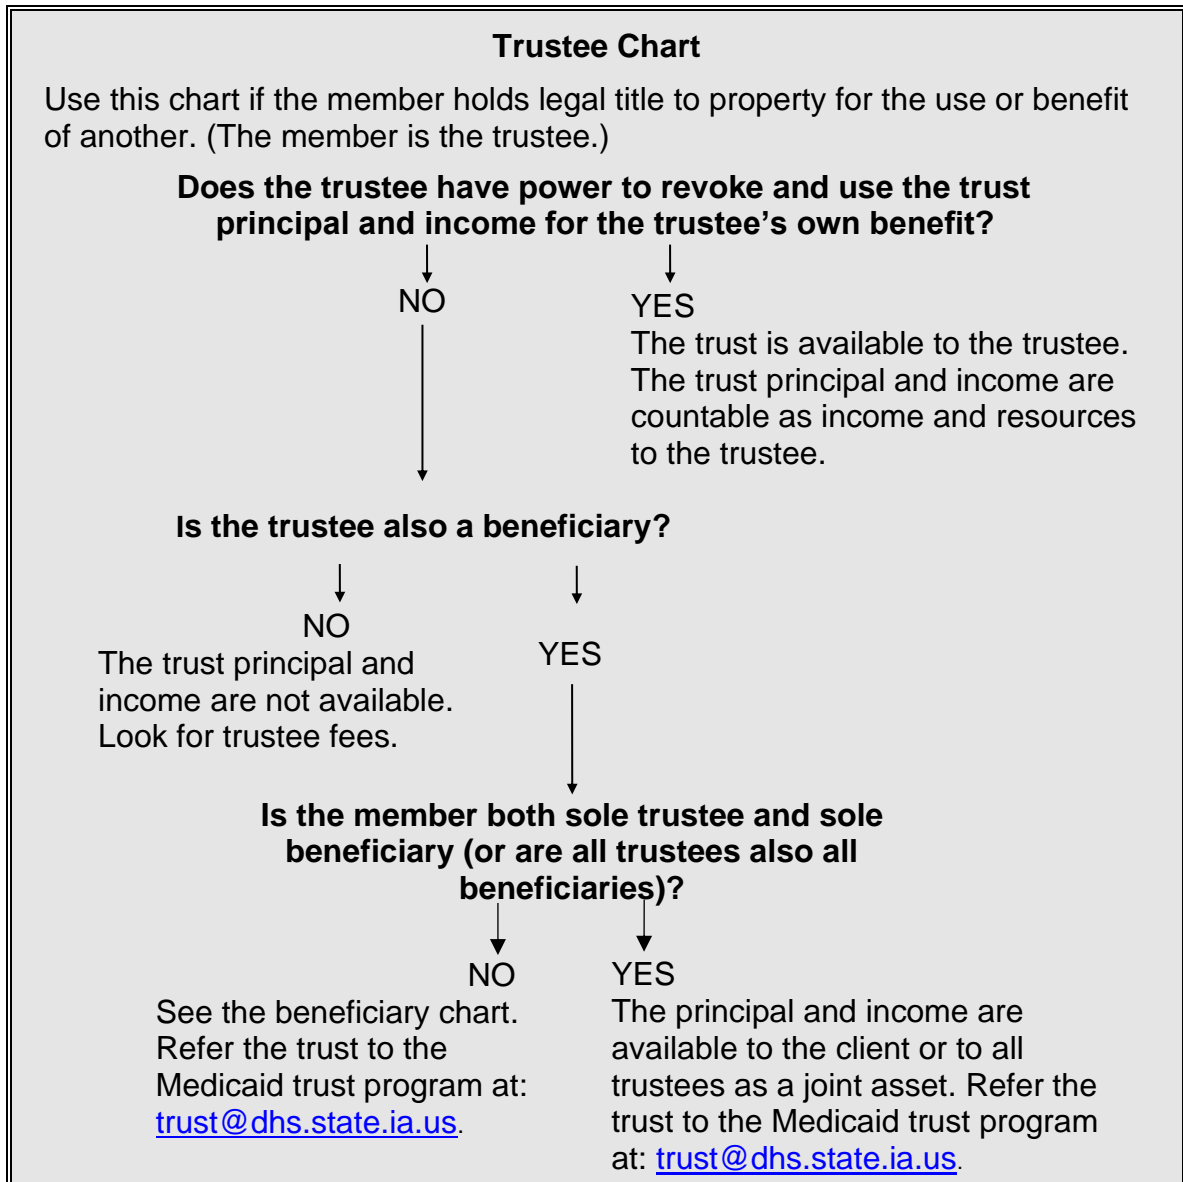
**Trustee Chart**

Use this chart if the member holds legal title to property for the use or benefit of another. (The member is the trustee.)

**Does the trustee have power to revoke and use the trust principal and income for the trustee's own benefit?**

NO

YES
The trust is available to the trustee. The trust principal and income are countable as income and resources to the trustee.

**Is the trustee also a beneficiary?**

NO
The trust principal and income are not available. Look for trustee fees.

YES

**Is the member both sole trustee and sole beneficiary (or are all trustees also all beneficiaries)?**

NO
See the beneficiary chart. Refer the trust to the Medicaid trust program at: trust@dhs.state.ia.us.

YES
The principal and income are available to the client or to all trustees as a joint asset. Refer the trust to the Medicaid trust program at: trust@dhs.state.ia.us.